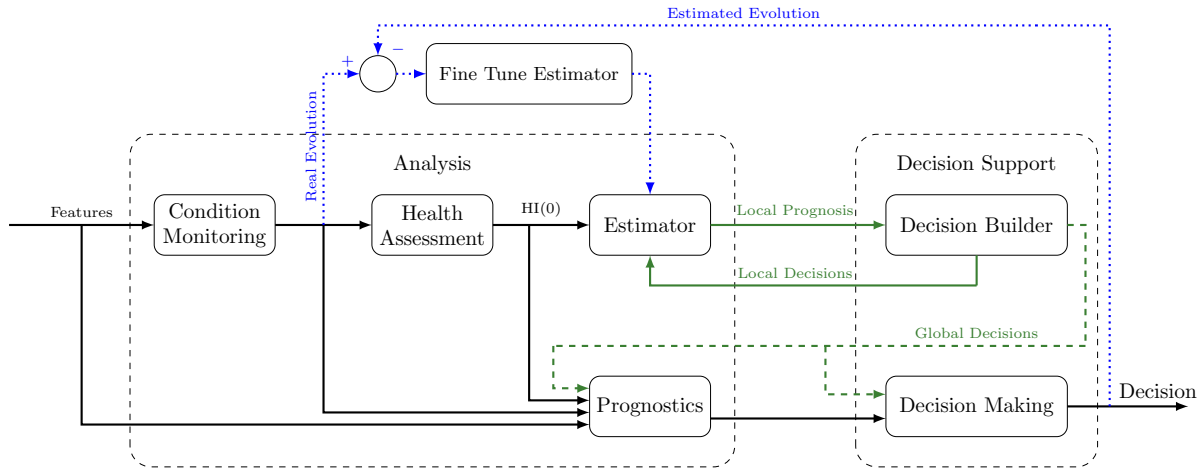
Estimated Evolution

+ −

Fine Tune Estimator

Real Evolution

Analysis

Decision Support

Features

Condition Monitoring

Health Assessment

HI(0)

Estimator

Local Prognosis

Decision Builder

Local Decisions

Global Decisions

Prognostics

Decision Making

Decision